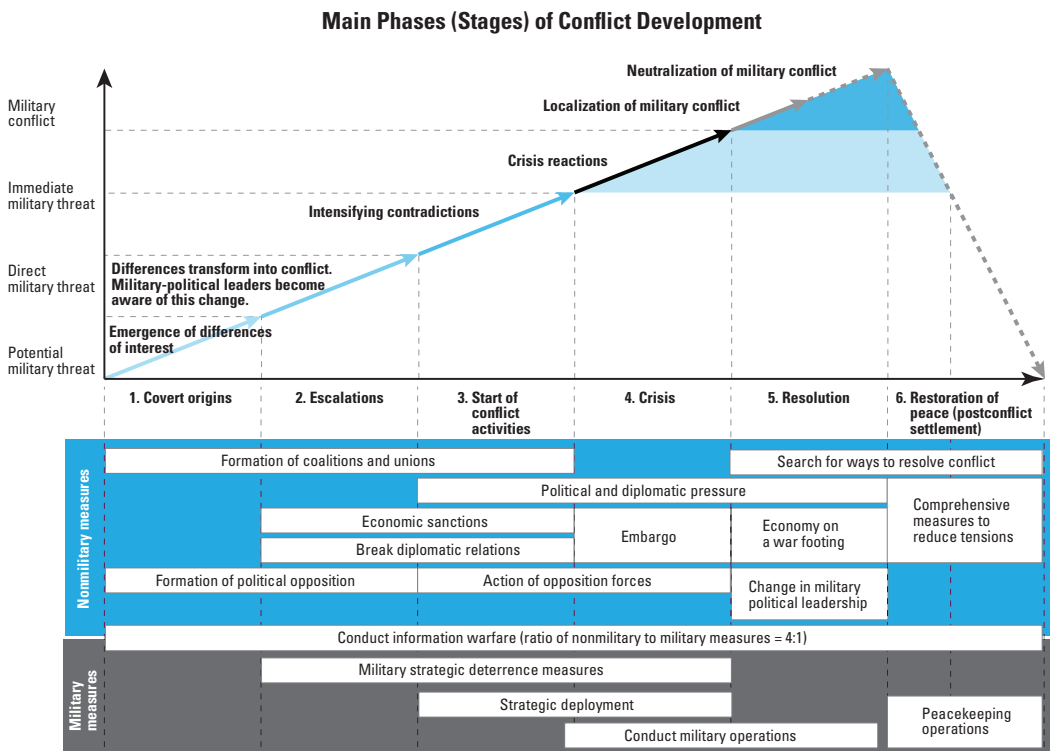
Main Phases (Stages) of Conflict Development

Military conflict

Immediate military threat

Direct military threat

Potential military threat

Neutralization of military conflict

Localization of military conflict

Crisis reactions

Intensifying contradictions

Differences transform into conflict. Military-political leaders become aware of this change.

Emergence of differences of interest

1. Covert origins

2. Escalations

3. Start of conflict activities

4. Crisis

5. Resolution

6. Restoration of peace (postconflict settlement)

Nonmilitary measures

Formation of coalitions and unions

Search for ways to resolve conflict

Political and diplomatic pressure

Economic sanctions

Embargo

Economy on a war footing

Comprehensive measures to reduce tensions

Break diplomatic relations

Formation of political opposition

Action of opposition forces

Change in military political leadership

Conduct information warfare (ratio of nonmilitary to military measures = 4:1)

Military measures

Military strategic deterrence measures

Strategic deployment

Peacekeeping operations

Conduct military operations